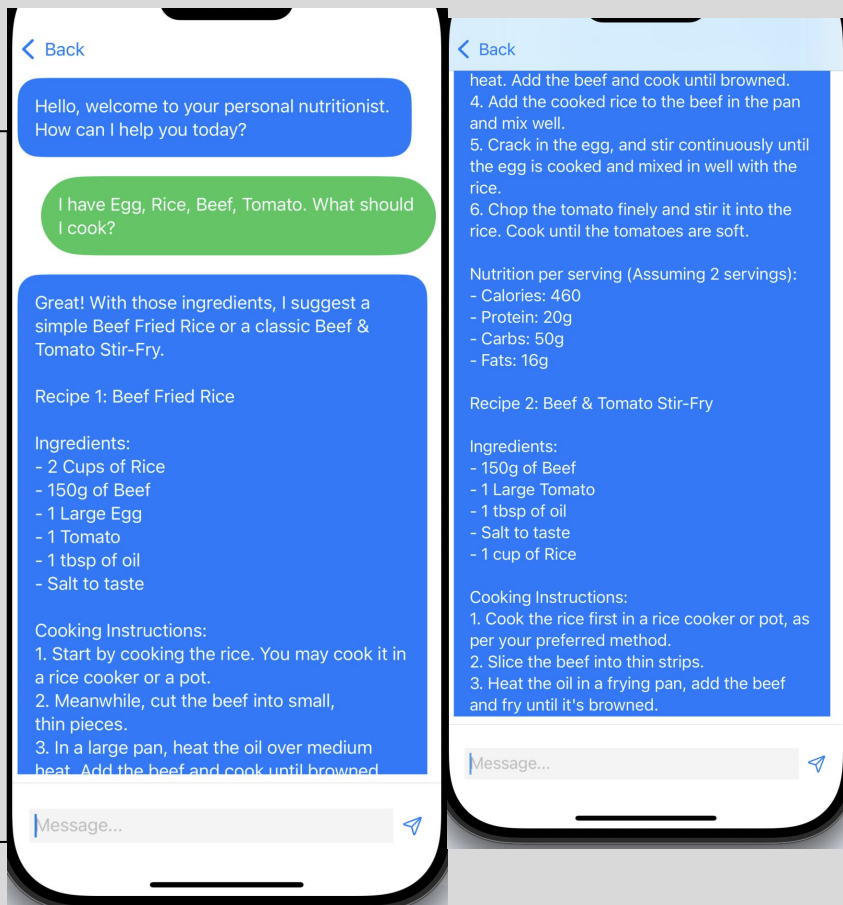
< Back

Hello, welcome to your personal nutritionist. How can I help you today?

I have Egg, Rice, Beef, Tomato. What should I cook?

Great! With those ingredients, I suggest a simple Beef Fried Rice or a classic Beef & Tomato Stir-Fry.

Recipe 1: Beef Fried Rice

Ingredients:
- 2 Cups of Rice
- 150g of Beef
- 1 Large Egg
- 1 Tomato
- 1 tbsp of oil
- Salt to taste

Cooking Instructions:
1. Start by cooking the rice. You may cook it in a rice cooker or a pot.
2. Meanwhile, cut the beef into small, thin pieces.
3. In a large pan, heat the oil over medium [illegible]

Message...

< Back

heat. Add the beef and cook until browned.
4. Add the cooked rice to the beef in the pan and mix well.
5. Crack in the egg, and stir continuously until the egg is cooked and mixed in well with the rice.
6. Chop the tomato finely and stir it into the rice. Cook until the tomatoes are soft.

Nutrition per serving (Assuming 2 servings):
- Calories: 460
- Protein: 20g
- Carbs: 50g
- Fats: 16g

Recipe 2: Beef & Tomato Stir-Fry

Ingredients:
- 150g of Beef
- 1 Large Tomato
- 1 tbsp of oil
- Salt to taste
- 1 cup of Rice

Cooking Instructions:
1. Cook the rice first in a rice cooker or pot, as per your preferred method.
2. Slice the beef into thin strips.
3. Heat the oil in a frying pan, add the beef and fry until it's browned.

Message...